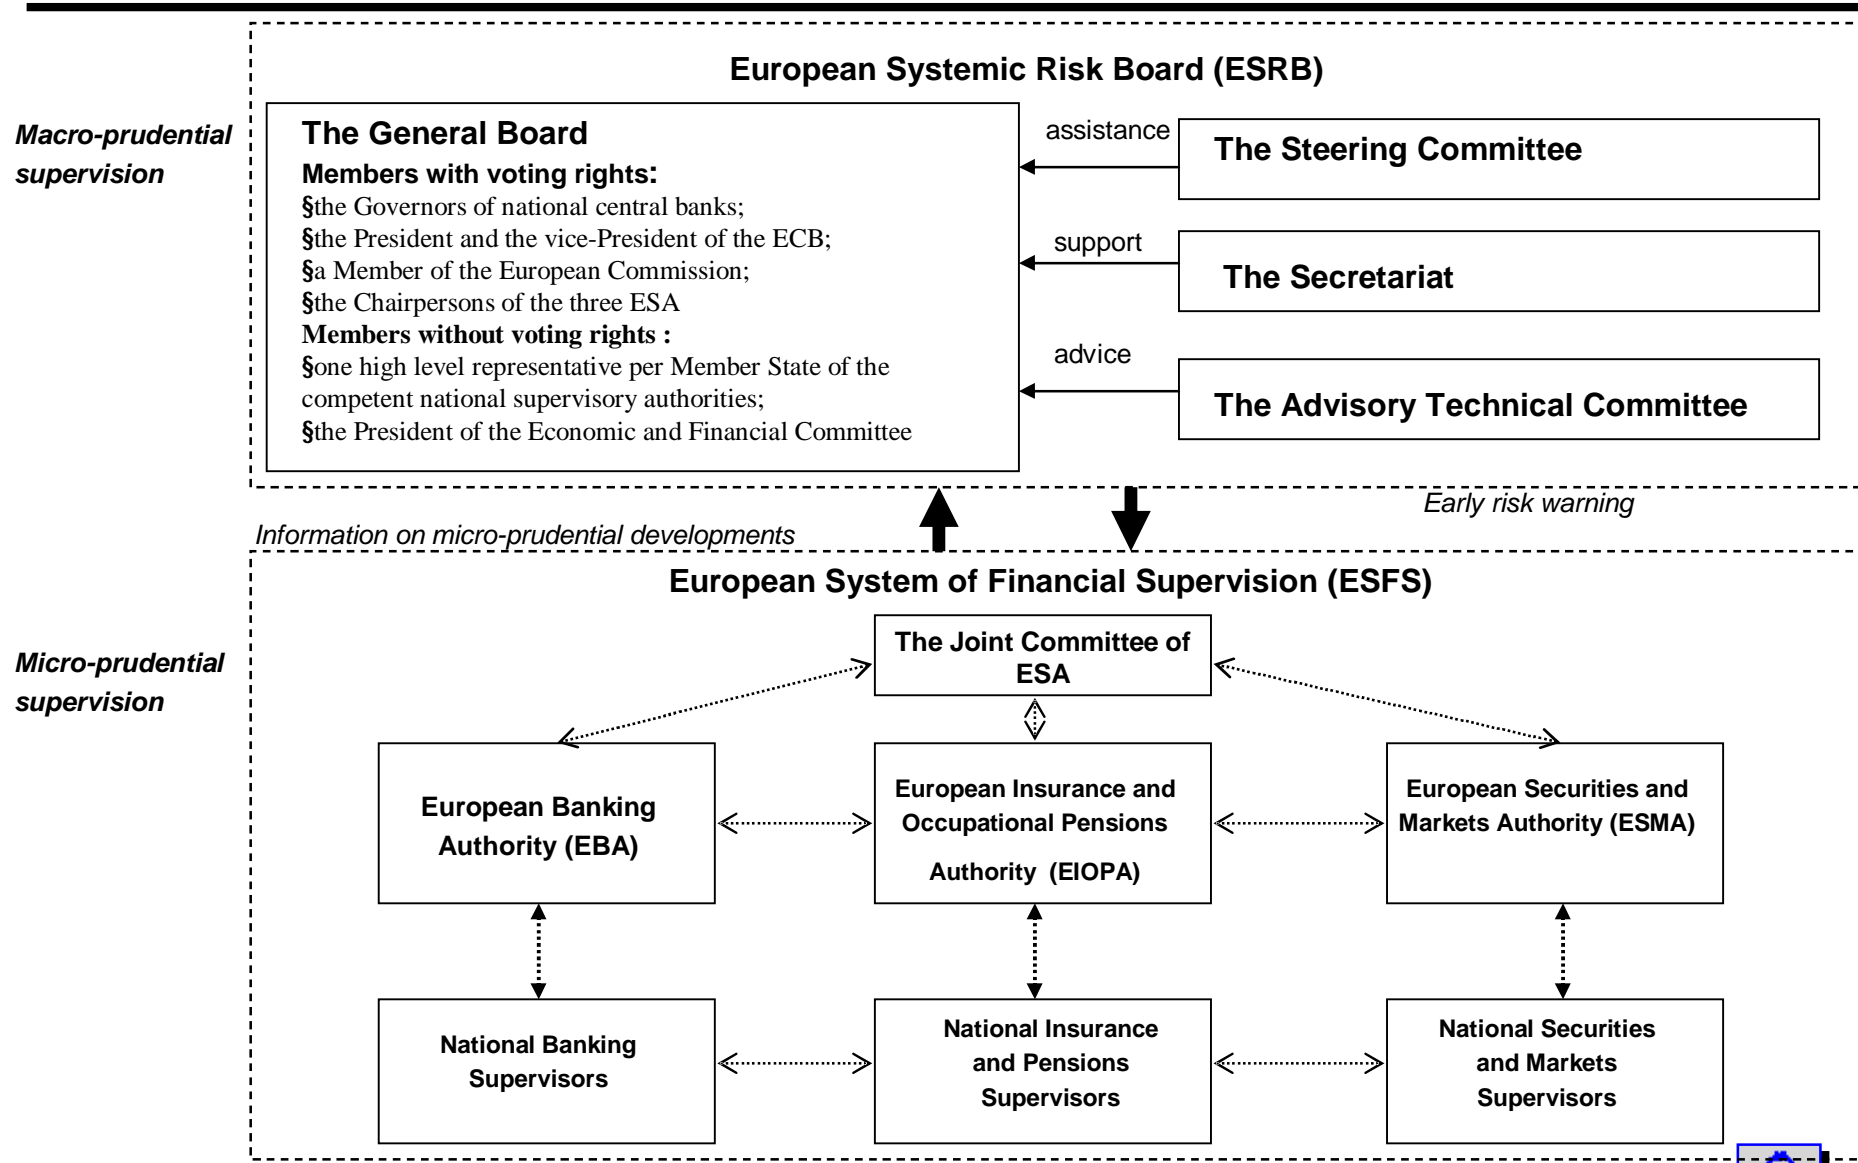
Macro-prudential supervision

European Systemic Risk Board (ESRB)

The General Board
Members with voting rights:
§the Governors of national central banks;
§the President and the vice-President of the ECB;
§a Member of the European Commission;
§the Chairpersons of the three ESA
Members without voting rights :
§one high level representative per Member State of the competent national supervisory authorities;
§the President of the Economic and Financial Committee

assistance

The Steering Committee

support

The Secretariat

advice

The Advisory Technical Committee

Early risk warning

Information on micro-prudential developments

Micro-prudential supervision

European System of Financial Supervision (ESFS)

The Joint Committee of ESA

European Banking Authority (EBA)

European Insurance and Occupational Pensions Authority (EIOPA)

European Securities and Markets Authority (ESMA)

National Banking Supervisors

National Insurance and Pensions Supervisors

National Securities and Markets Supervisors